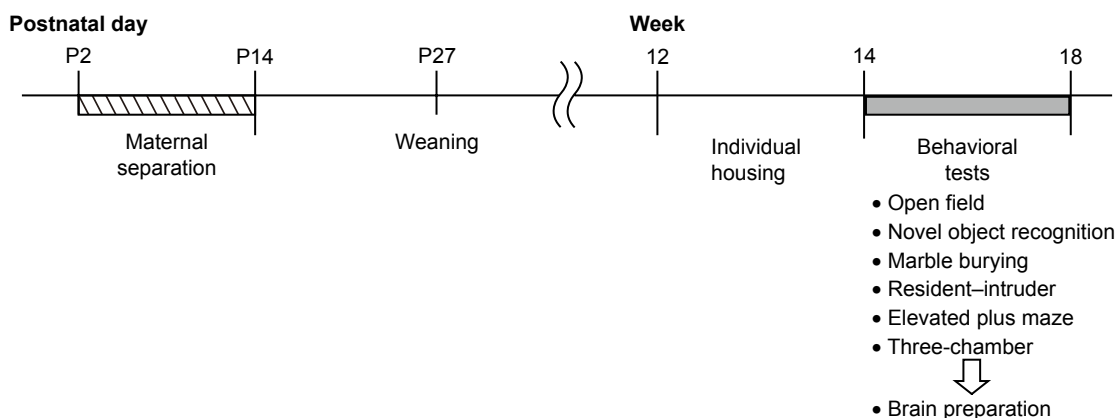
Postnatal day

Week

P2

P14

P27

12

14

18

Maternal separation

Weaning

Individual housing

Behavioral tests

• Open field
• Novel object recognition
• Marble burying
• Resident–intruder
• Elevated plus maze
• Three-chamber

• Brain preparation